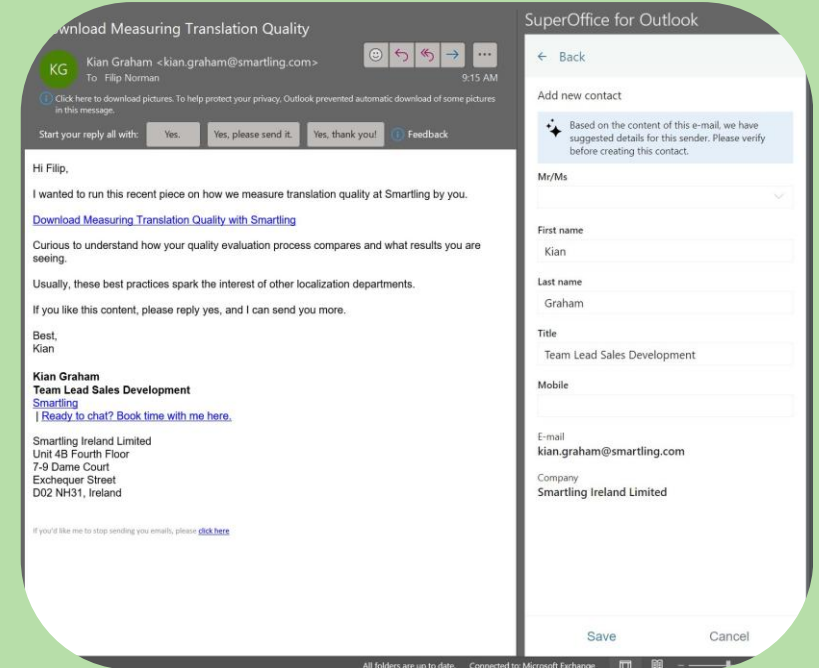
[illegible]wnload Measuring Translation Quality

KG Kian Graham <kian.graham@smartling.com>
To Filip Norman
9:15 AM

Click here to download pictures. To help protect your privacy, Outlook prevented automatic download of some pictures in this message.

Start your reply all with: Yes. Yes, please send it. Yes, thank you! Feedback

Hi Filip,

I wanted to run this recent piece on how we measure translation quality at Smartling by you.

Download Measuring Translation Quality with Smartling

Curious to understand how your quality evaluation process compares and what results you are seeing.

Usually, these best practices spark the interest of other localization departments.

If you like this content, please reply yes, and I can send you more.

Best,
Kian

Kian Graham
Team Lead Sales Development
Smartling
| Ready to chat? Book time with me here.

Smartling Ireland Limited
Unit 4B Fourth Floor
7-9 Dame Court
Exchequer Street
D02 NH31, Ireland

If you'd like me to stop sending you emails, please click here

SuperOffice for Outlook

← Back

Add new contact

Based on the content of this e-mail, we have suggested details for this sender. Please verify before creating this contact.

Mr/Ms

First name
Kian

Last name
Graham

Title
Team Lead Sales Development

Mobile

E-mail
kian.graham@smartling.com

Company
Smartling Ireland Limited

Save
Cancel

All folders are up to date. Connected to: Microsoft Exchange